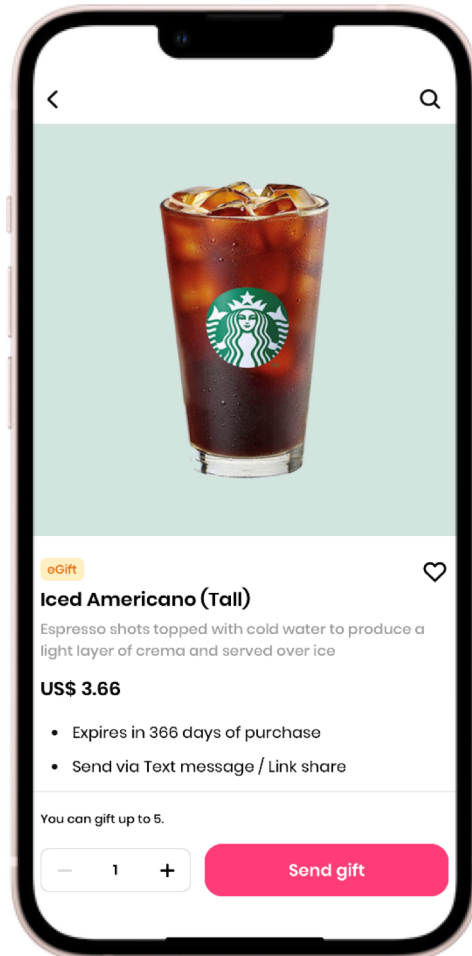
eGift

Iced Americano (Tall)

Espresso shots topped with cold water to produce a light layer of crema and served over ice

US$ 3.66

- Expires in 366 days of purchase
- Send via Text message / Link share

You can gift up to 5.

− 1 +

Send gift